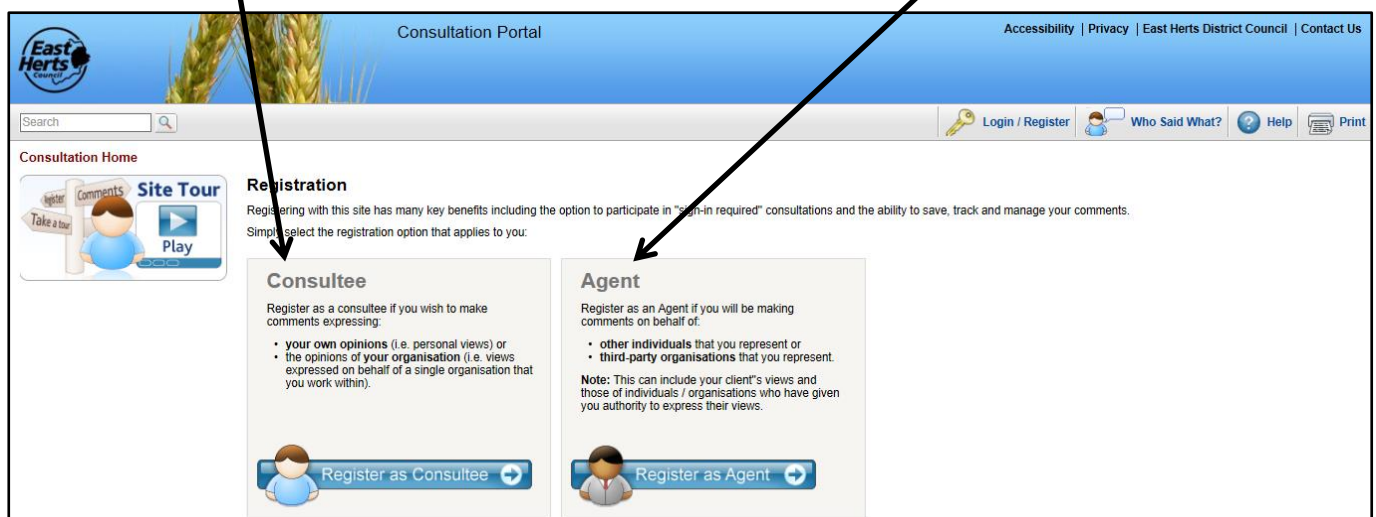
East Herts Council

Consultation Portal

Accessibility | Privacy | East Herts District Council | Contact Us

Search

Login / Register Who Said What? Help Print

Consultation Home

Register Comments Take a tour Site Tour Play

Registration

Registering with this site has many key benefits including the option to participate in "sign-in required" consultations and the ability to save, track and manage your comments.

Simply select the registration option that applies to you:

Consultee

Register as a consultee if you wish to make comments expressing:

- **your own opinions** (i.e. personal views) or
- the opinions of **your organisation** (i.e. views expressed on behalf of a single organisation that you work within).

Register as Consultee

Agent

Register as an Agent if you will be making comments on behalf of:

- **other individuals** that you represent or
- **third-party organisations** that you represent.

**Note:** This can include your client"s views and those of individuals / organisations who have given you authority to express their views.

Register as Agent